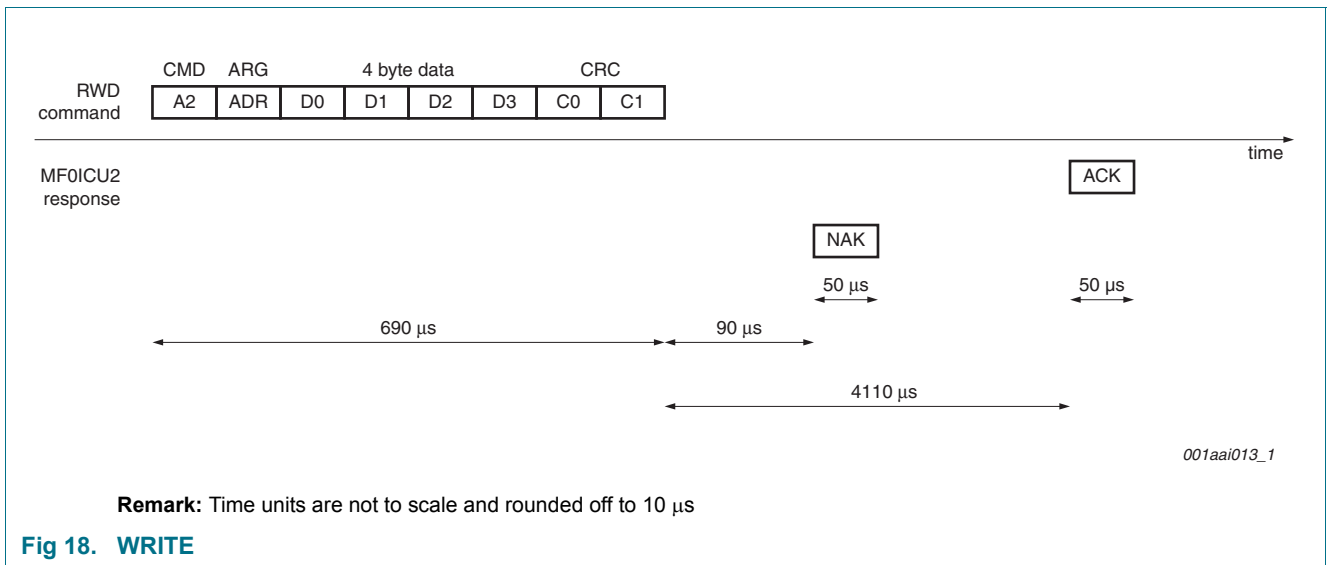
CMD ARG 4 byte data CRC

RWD command

| A2 | ADR | D0 | D1 | D2 | D3 | C0 | C1 |
|---|---|---|---|---|---|---|---|

time

MF0ICU2 response

ACK

NAK

50 μs

50 μs

690 μs

90 μs

4110 μs

001aai013_1

**Remark:** Time units are not to scale and rounded off to 10 μs

**Fig 18. WRITE**